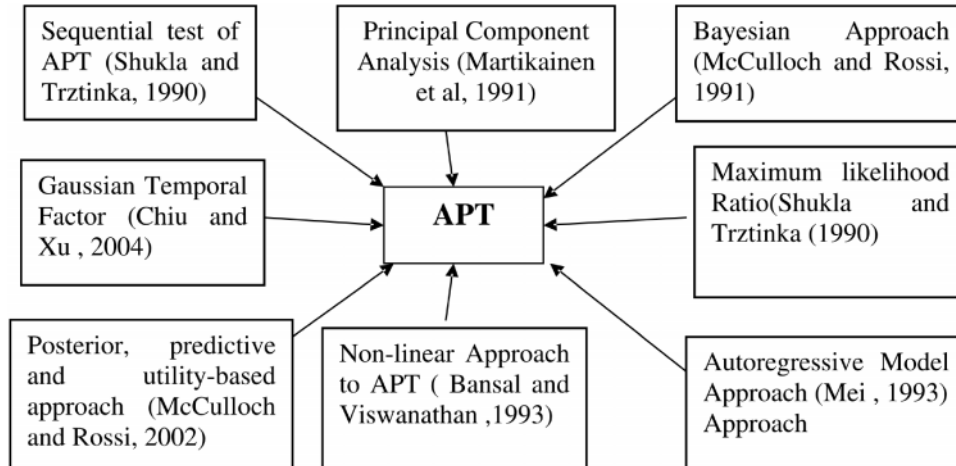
Sequential test of APT (Shukla and Trztinka, 1990)

Principal Component Analysis (Martikainen et al, 1991)

Bayesian Approach (McCulloch and Rossi, 1991)

Gaussian Temporal Factor (Chiu and Xu , 2004)

APT

Maximum likelihood Ratio(Shukla and Trztinka (1990)

Posterior, predictive and utility-based approach (McCulloch and Rossi, 2002)

Non-linear Approach to APT ( Bansal and Viswanathan ,1993)

Autoregressive Model Approach (Mei , 1993) Approach